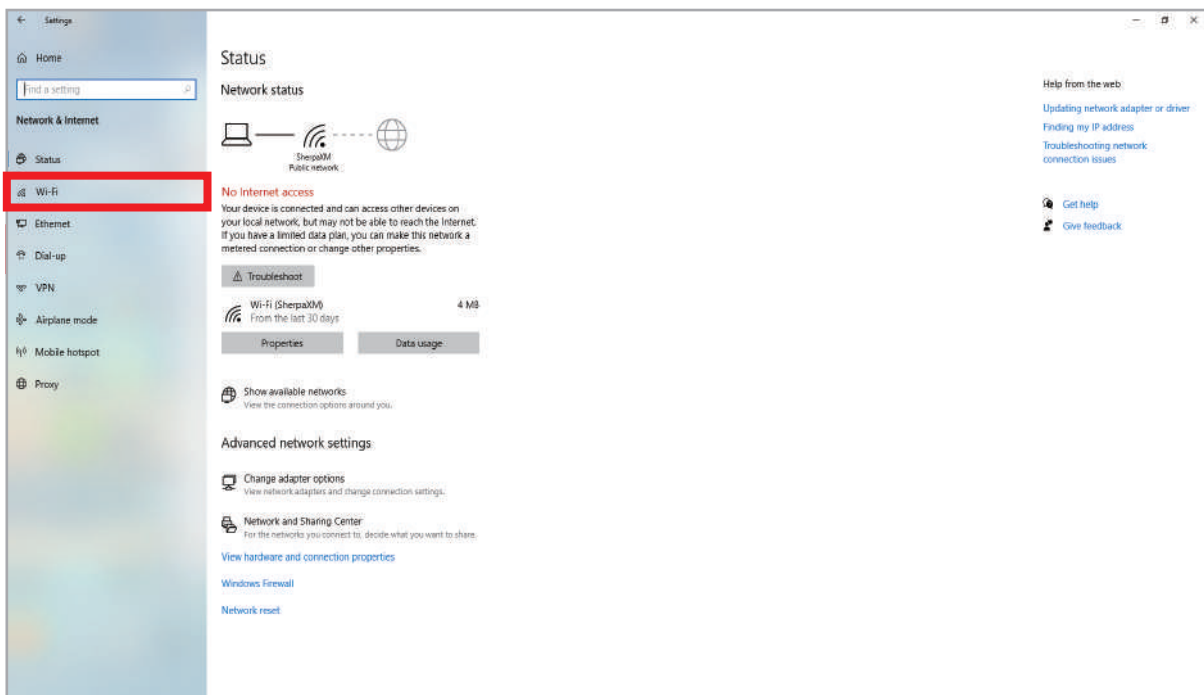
Settings

Home

Find a setting

Network & Internet

Status

Wi-Fi

Ethernet

Dial-up

VPN

Airplane mode

Mobile hotspot

Proxy

Status

Network status

SherpaXM
Public network

No Internet access

Your device is connected and can access other devices on your local network, but may not be able to reach the Internet. If you have a limited data plan, you can make this network a metered connection or change other properties.

Troubleshoot

Wi-Fi (SherpaXM)
From the last 30 days

4 MB

Properties

Data usage

Show available networks
View the connection options around you.

Advanced network settings

Change adapter options
View network adapters and change connection settings.

Network and Sharing Center
For the networks you connect to, decide what you want to share.

View hardware and connection properties

Windows Firewall

Network reset

Help from the web

Updating network adapter or driver

Finding my IP address

Troubleshooting network connection issues

Get help

Give feedback